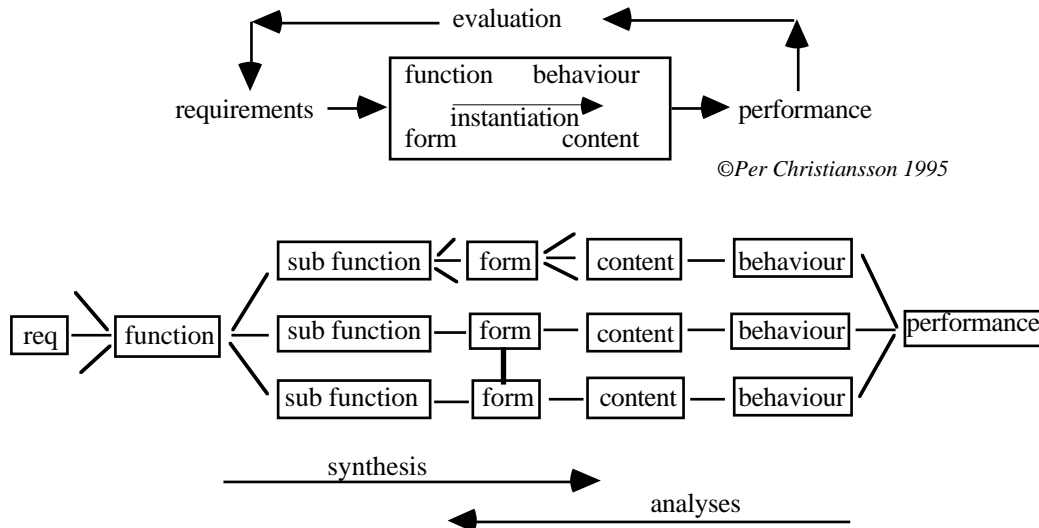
evaluation

requirements

function behaviour

instantiation

form content

performance

©Per Christiansson 1995

req

function

sub function

form

content

behaviour

sub function

form

content

behaviour

sub function

form

content

behaviour

performance

synthesis

analyses